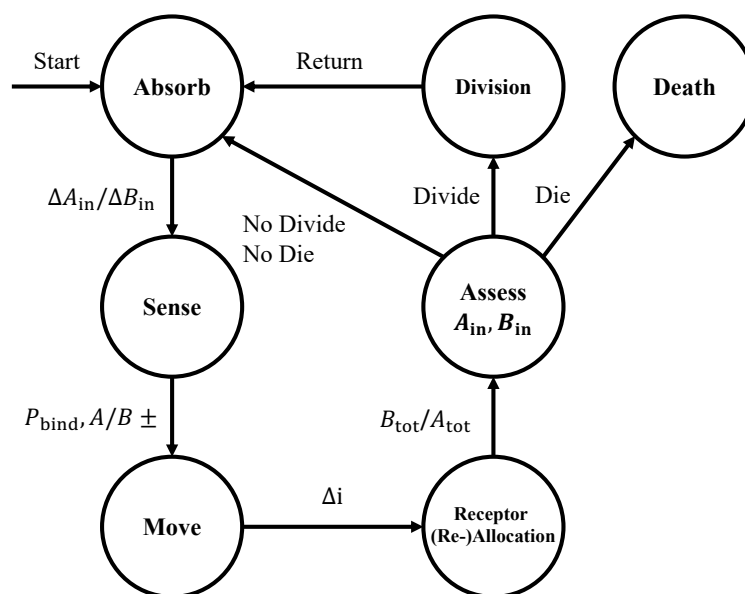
Start

Absorb

Return

Division

Death

$\Delta A_{\text{in}}/\Delta B_{\text{in}}$

No Divide
No Die

Divide

Die

Sense

Assess
$A_{\text{in}}, B_{\text{in}}$

$P_{\text{bind}}, A/B \pm$

$B_{\text{tot}}/A_{\text{tot}}$

Move

$\Delta$i

Receptor
(Re-)Allocation